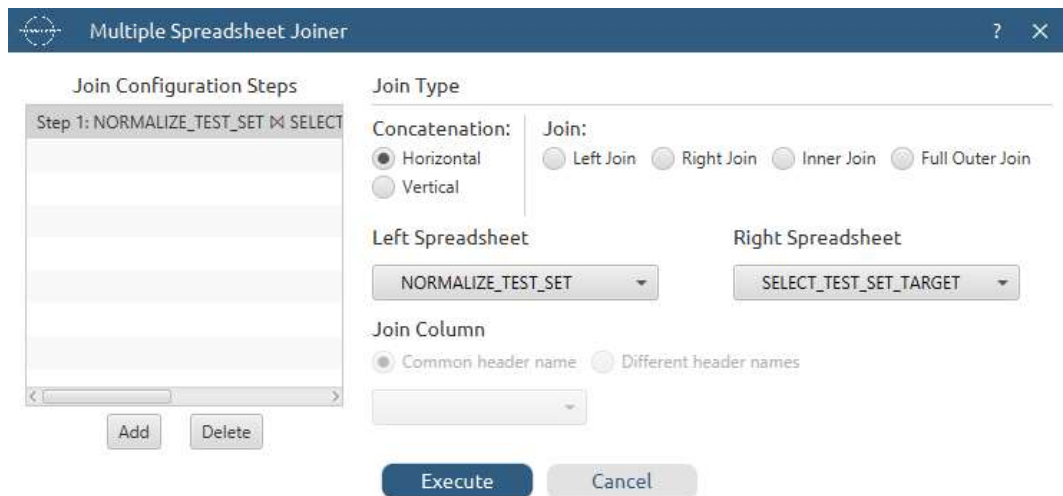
Multiple Spreadsheet Joiner

? ×

Join Configuration Steps

Step 1: NORMALIZE_TEST_SET ⋈ SELECT

Add

Delete

Join Type

Concatenation:

Horizontal

Vertical

Join:

Left Join

Right Join

Inner Join

Full Outer Join

Left Spreadsheet

NORMALIZE_TEST_SET

Right Spreadsheet

SELECT_TEST_SET_TARGET

Join Column

Common header name

Different header names

Execute

Cancel